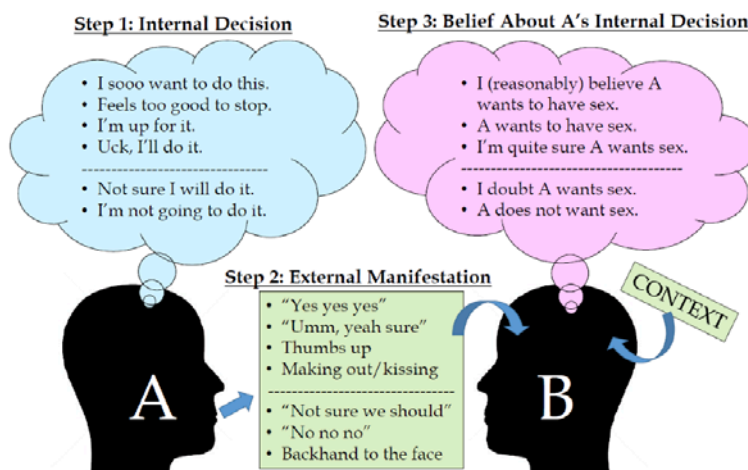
Step 1: Internal Decision

• I sooo want to do this.
• Feels too good to stop.
• I'm up for it.
• Uck, I'll do it.

• Not sure I will do it.
• I'm not going to do it.

Step 3: Belief About A's Internal Decision

• I (reasonably) believe A wants to have sex.
• A wants to have sex.
• I'm quite sure A wants sex.

• I doubt A wants sex.
• A does not want sex.

Step 2: External Manifestation

• "Yes yes yes"
• "Umm, yeah sure"
• Thumbs up
• Making out/kissing

• "Not sure we should"
• "No no no"
• Backhand to the face

CONTEXT

A

B